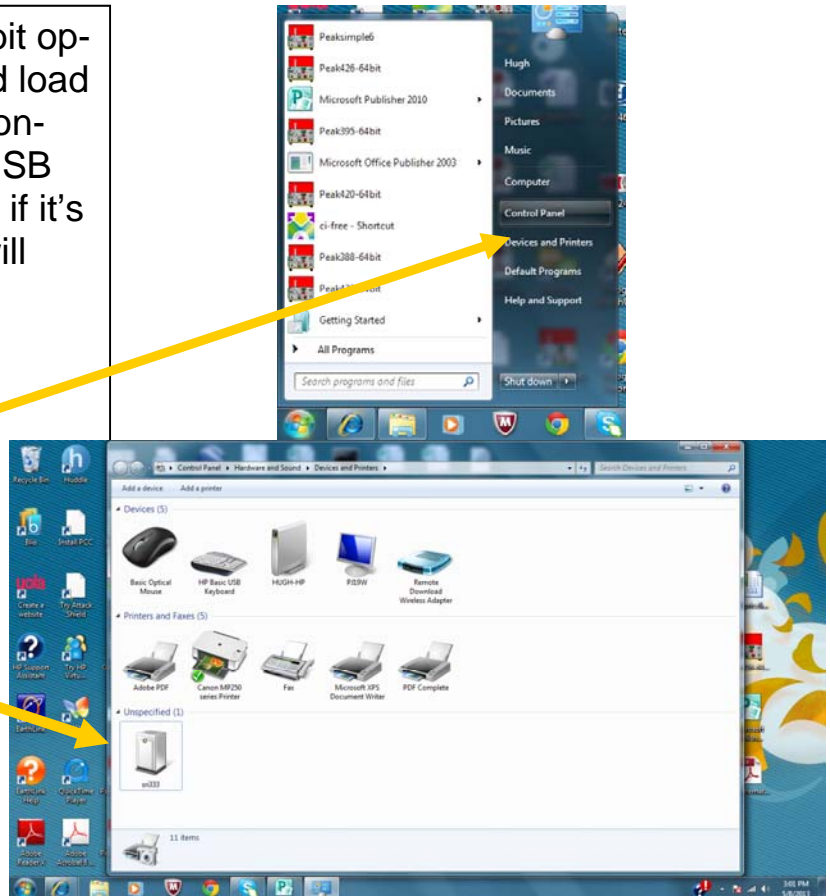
bit op-
d load
on-
SB
if it's
ill

Peaksimple6
Peak426-64bit
Microsoft Publisher 2010
Peak395-64bit
Microsoft Office Publisher 2003
Peak420-64bit
ci-free - Shortcut
Peak388-64bit
Peak4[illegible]bit
Getting Started
All Programs
Search programs and files

Hugh
Documents
Pictures
Music
Computer
Control Panel
Devices and Printers
Default Programs
Help and Support
Shut down

Control Panel ▸ Hardware and Sound ▸ Devices and Printers ▸
Search Devices and Printers
Add a device Add a printer
Devices (5)
Basic Optical Mouse
HP Basic USB Keyboard
HUGH-HP
P19W
Remote Download Wireless Adapter
Printers and Faxes (5)
Adobe PDF
Canon MP250 series Printer
Fax
Microsoft XPS Document Writer
PDF Complete
Unspecified (1)
sri333
11 items

Recycle Bin
Huddle
Bio
Install PCC
Create a website
Try Attack Shield
HP Support Assistant
Try HP Virtu...
EarthLink
Earthlink Help
QuickTime Player
Adobe Reader X
Adobe Acrobat 8...
3:01 PM
5/8/2013